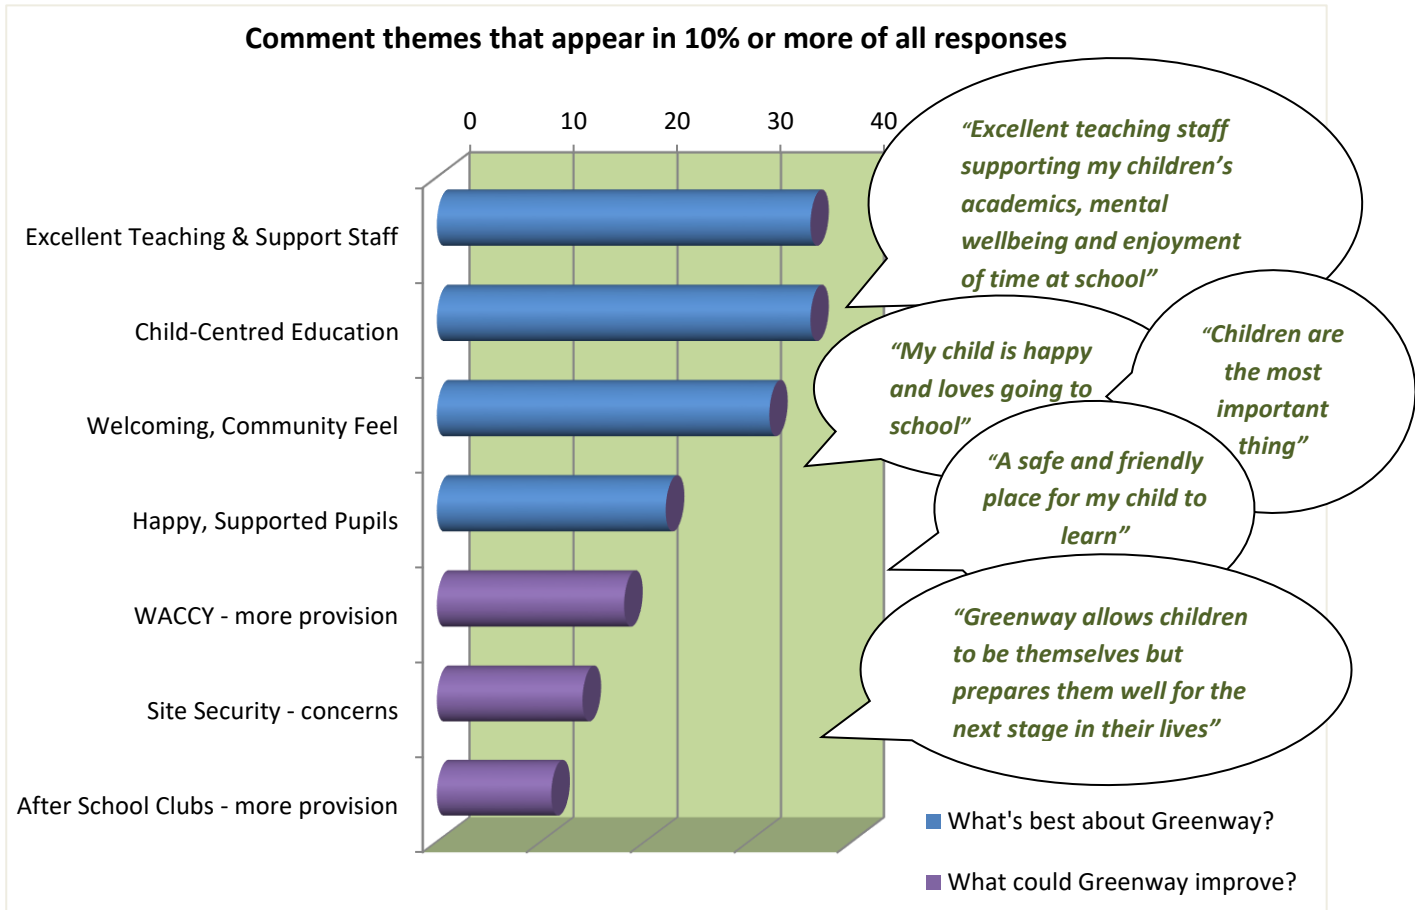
Comment themes that appear in 10% or more of all responses

0 10 20 30 40

Excellent Teaching & Support Staff

Child-Centred Education

Welcoming, Community Feel

Happy, Supported Pupils

WACCY - more provision

Site Security - concerns

After School Clubs - more provision

"Excellent teaching staff supporting my children's academics, mental wellbeing and enjoyment of time at school"

"My child is happy and loves going to school"

"Children are the most important thing"

"A safe and friendly place for my child to learn"

"Greenway allows children to be themselves but prepares them well for the next stage in their lives"

What's best about Greenway?

What could Greenway improve?